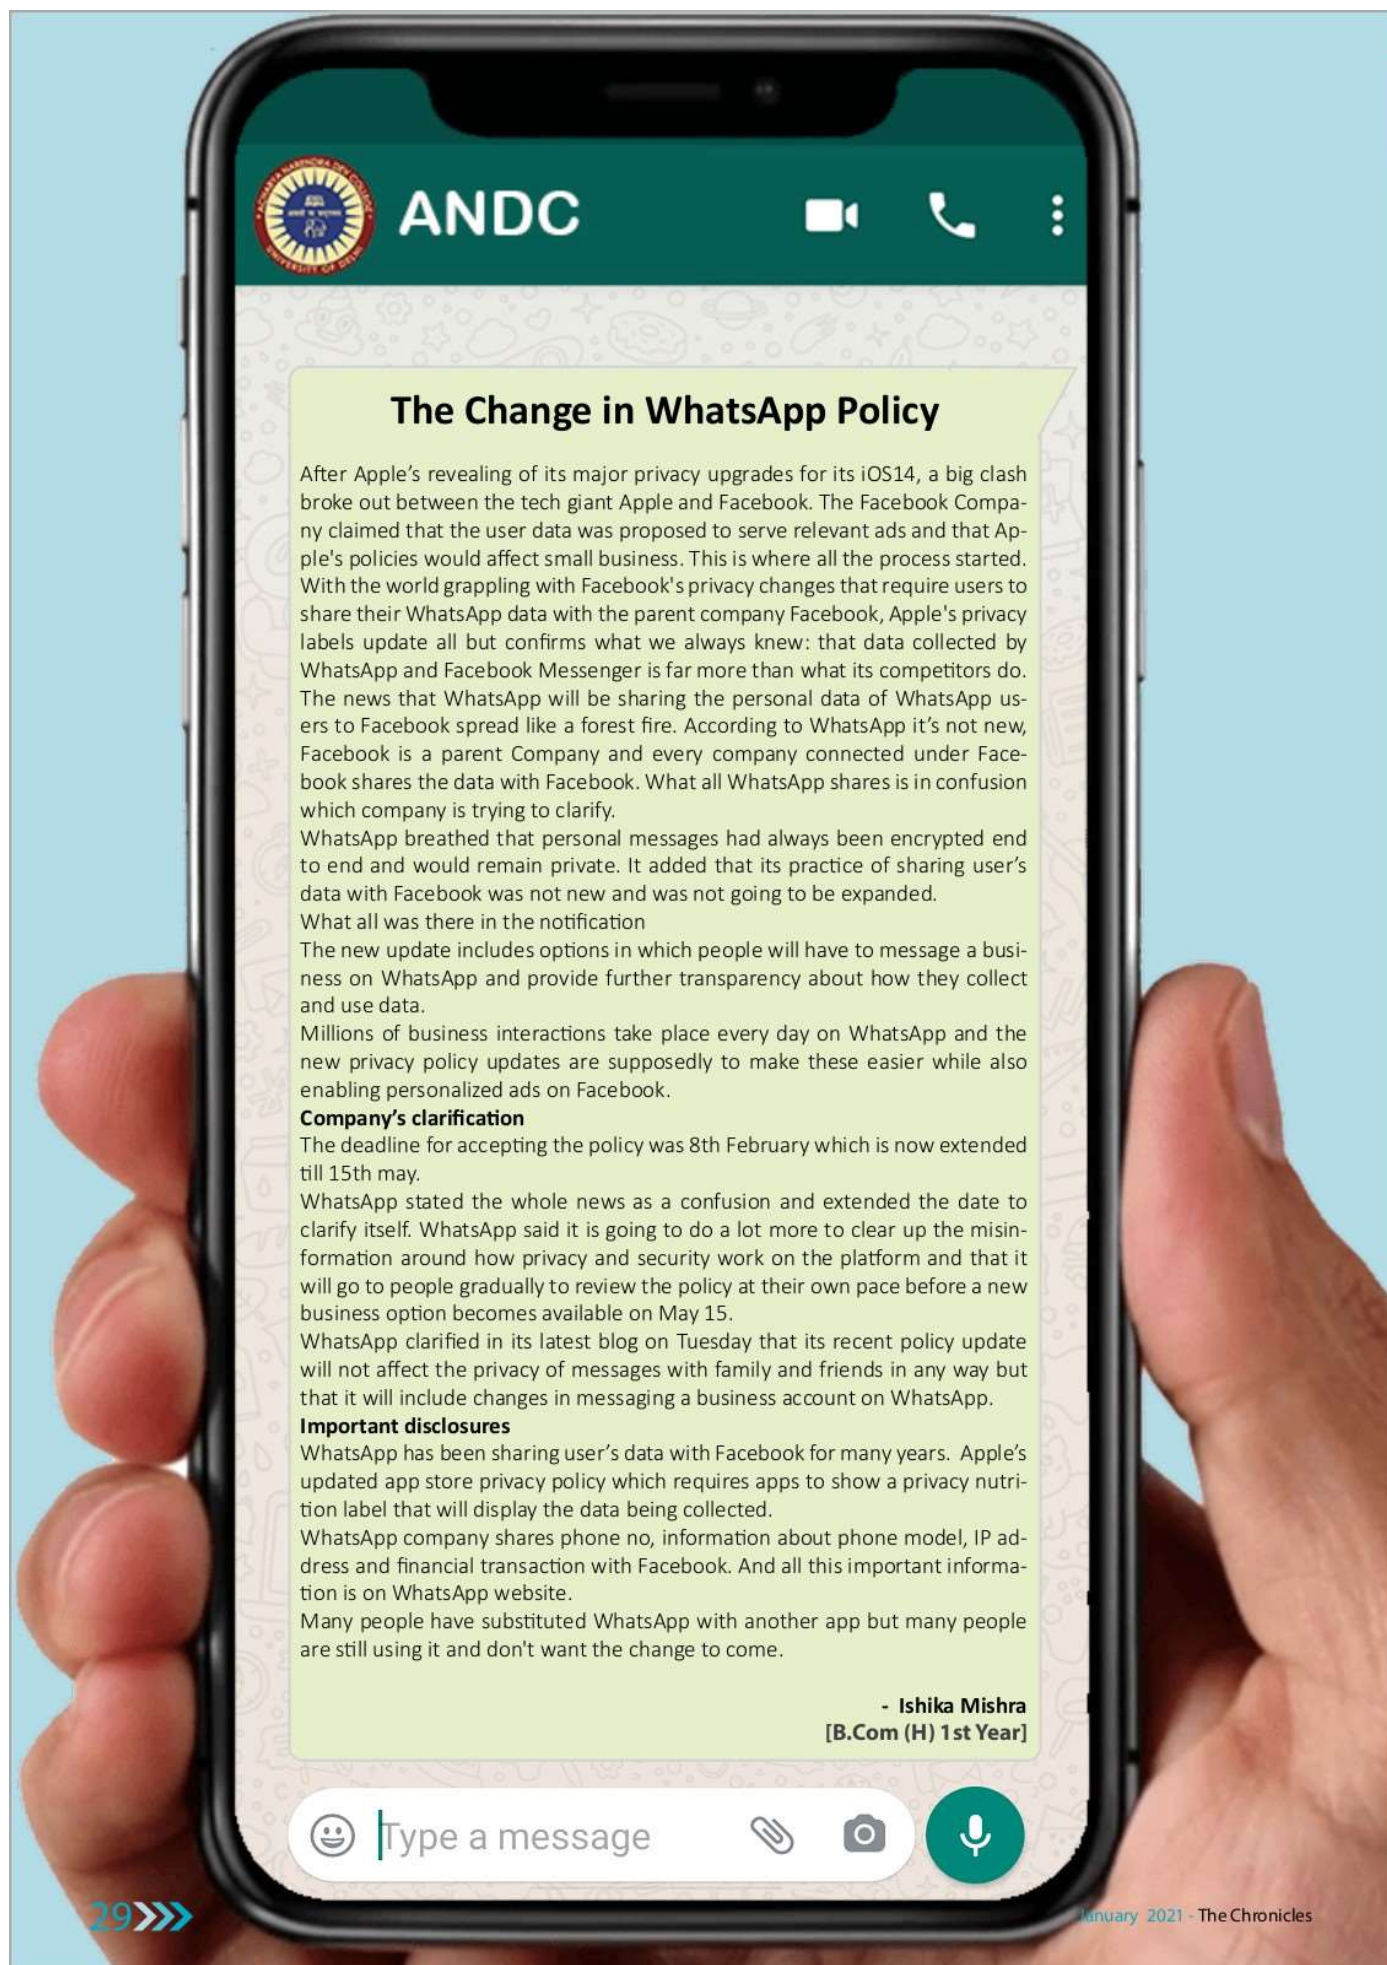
ANDC

The Change in WhatsApp Policy

After Apple's revealing of its major privacy upgrades for its iOS14, a big clash broke out between the tech giant Apple and Facebook. The Facebook Company claimed that the user data was proposed to serve relevant ads and that Apple's policies would affect small business. This is where all the process started. With the world grappling with Facebook's privacy changes that require users to share their WhatsApp data with the parent company Facebook, Apple's privacy labels update all but confirms what we always knew: that data collected by WhatsApp and Facebook Messenger is far more than what its competitors do. The news that WhatsApp will be sharing the personal data of WhatsApp users to Facebook spread like a forest fire. According to WhatsApp it's not new, Facebook is a parent Company and every company connected under Facebook shares the data with Facebook. What all WhatsApp shares is in confusion which company is trying to clarify.
WhatsApp breathed that personal messages had always been encrypted end to end and would remain private. It added that its practice of sharing user's data with Facebook was not new and was not going to be expanded.
What all was there in the notification
The new update includes options in which people will have to message a business on WhatsApp and provide further transparency about how they collect and use data.
Millions of business interactions take place every day on WhatsApp and the new privacy policy updates are supposedly to make these easier while also enabling personalized ads on Facebook.
Company's clarification
The deadline for accepting the policy was 8th February which is now extended till 15th may.
WhatsApp stated the whole news as a confusion and extended the date to clarify itself. WhatsApp said it is going to do a lot more to clear up the misinformation around how privacy and security work on the platform and that it will go to people gradually to review the policy at their own pace before a new business option becomes available on May 15.
WhatsApp clarified in its latest blog on Tuesday that its recent policy update will not affect the privacy of messages with family and friends in any way but that it will include changes in messaging a business account on WhatsApp.
Important disclosures
WhatsApp has been sharing user's data with Facebook for many years. Apple's updated app store privacy policy which requires apps to show a privacy nutrition label that will display the data being collected.
WhatsApp company shares phone no, information about phone model, IP address and financial transaction with Facebook. And all this important information is on WhatsApp website.
Many people have substituted WhatsApp with another app but many people are still using it and don't want the change to come.

- Ishika Mishra
[B.Com (H) 1st Year]

Type a message

29

January 2021 - The Chronicles